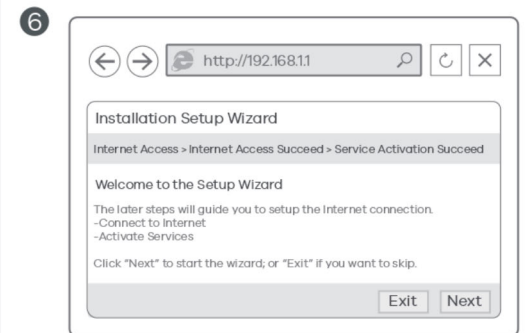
6

http://192.168.1.1

Installation Setup Wizard

Internet Access > Internet Access Succeed > Service Activation Succeed

Welcome to the Setup Wizard

The later steps will guide you to setup the Internet connection.
-Connect to Internet
-Activate Services

Click "Next" to start the wizard; or "Exit" if you want to skip.

Exit Next